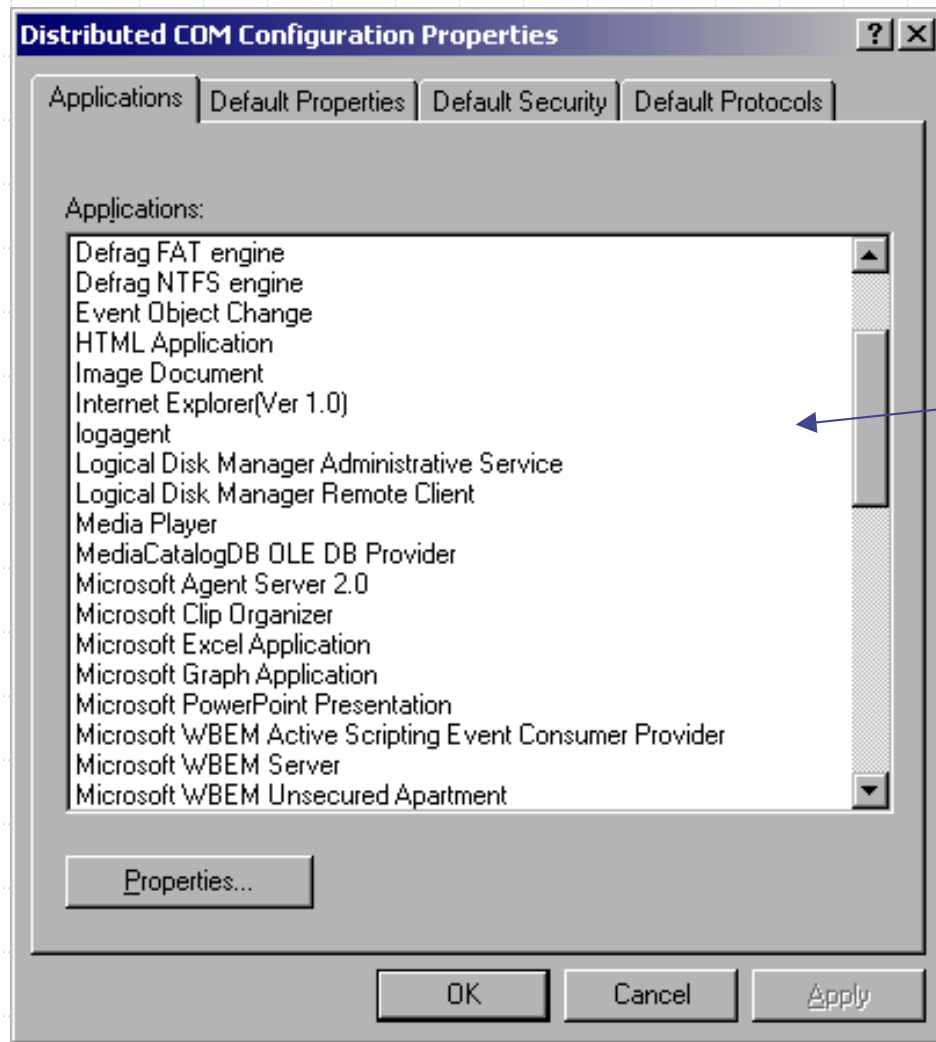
Distributed COM Configuration Properties

?
X

Applications
Default Properties
Default Security
Default Protocols

Applications:

Defrag FAT engine
Defrag NTFS engine
Event Object Change
HTML Application
Image Document
Internet Explorer(Ver 1.0)
logagent
Logical Disk Manager Administrative Service
Logical Disk Manager Remote Client
Media Player
MediaCatalogDB OLE DB Provider
Microsoft Agent Server 2.0
Microsoft Clip Organizer
Microsoft Excel Application
Microsoft Graph Application
Microsoft PowerPoint Presentation
Microsoft WBEM Active Scripting Event Consumer Provider
Microsoft WBEM Server
Microsoft WBEM Unsecured Apartment

Properties...

OK
Cancel
Apply